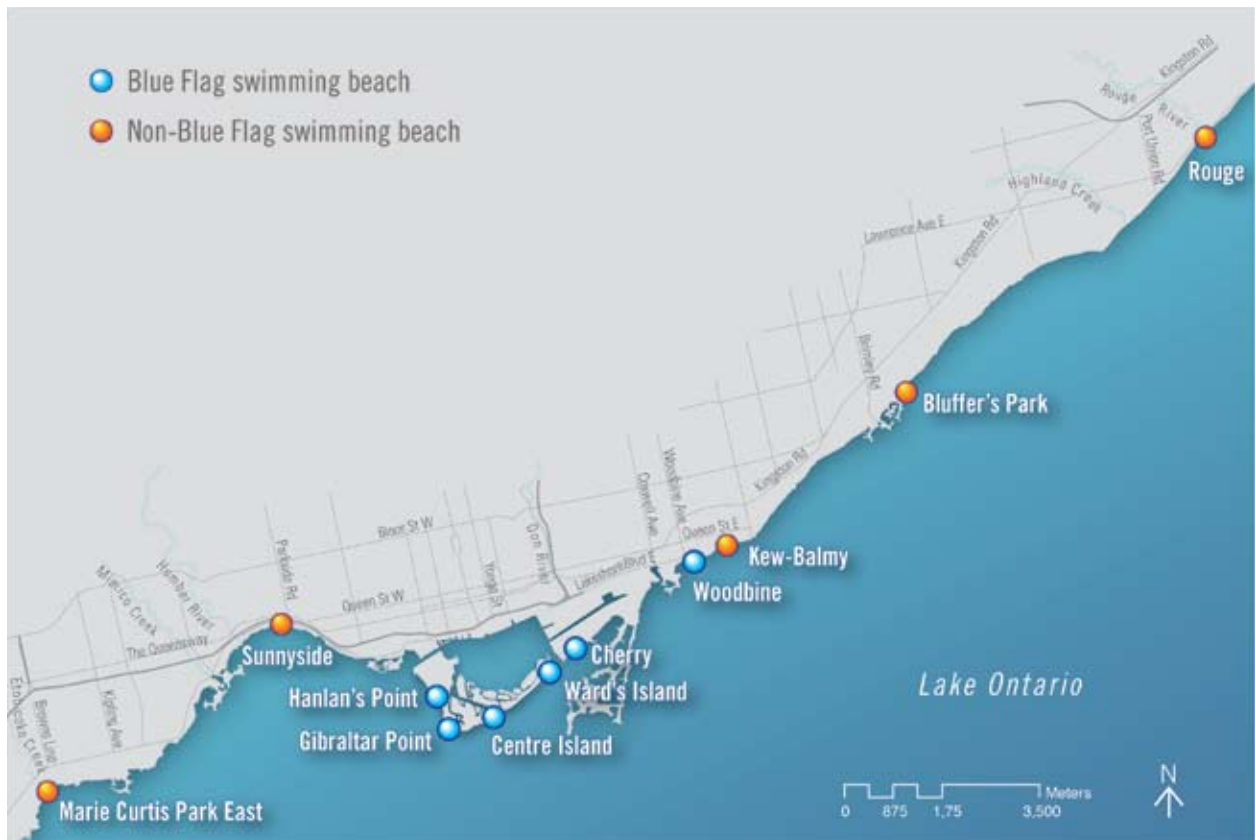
Blue Flag swimming beach
Non-Blue Flag swimming beach

Kingston Rd
Rouge River
Port Union Rd
Rouge
Highland Creek
Lawrence Ave E
Kingston Rd
Brimley Rd
Bluffer's Park
Kingston Rd
Woodbine Ave
Coxwell Ave
Queen St E
Kew-Balmy
Woodbine
Bloor St W
Don River
Yonge St
Lakeshore Blvd
Mimico Creek
Humber River
Parkside Rd
Queen St W
The Queensway
Sunnyside
Cherry
Ward's Island
Hanlan's Point
Centre Island
Gibraltar Point
Lake Ontario
Etobicoke Creek
Browns Line
Kipling Ave
Marie Curtis Park East
0 875 1,75 3,500 Meters
N